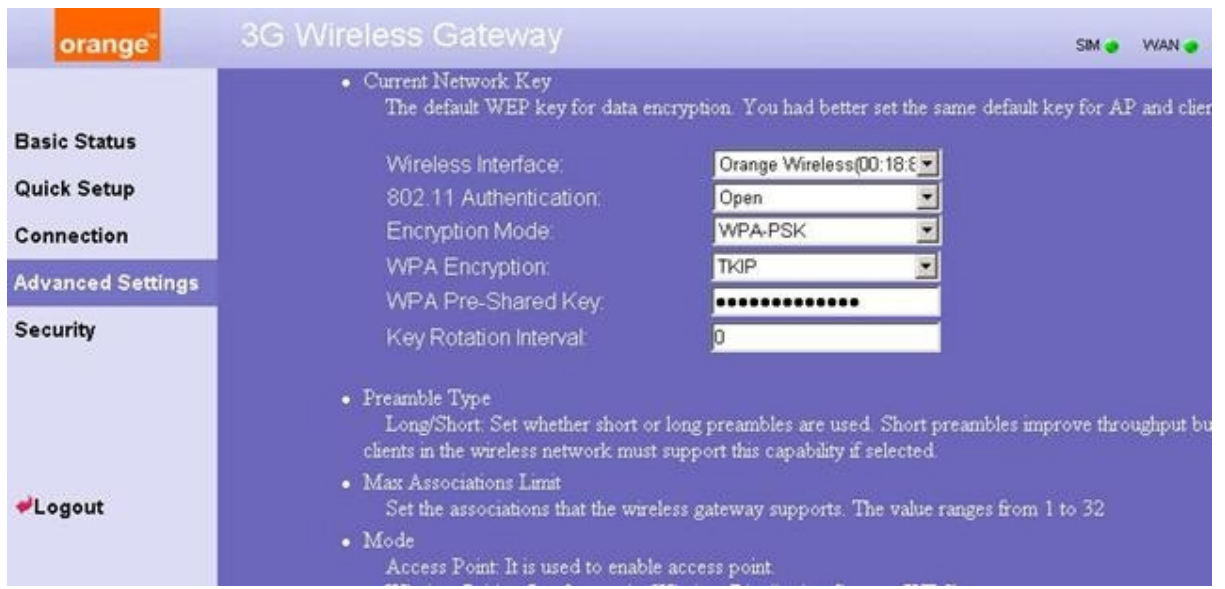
orange™

3G Wireless Gateway

SIM WAN

Basic Status
Quick Setup
Connection
Advanced Settings
Security

Logout

• Current Network Key
The default WEP key for data encryption. You had better set the same default key for AP and clier

| | |
|---|---|
| Wireless Interface: | Orange Wireless(00:18:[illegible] |
| 802.11 Authentication: | Open |
| Encryption Mode: | WPA-PSK |
| WPA Encryption: | TKIP |
| WPA Pre-Shared Key: | •••••••••••••• |
| Key Rotation Interval: | 0 |

• Preamble Type
Long/Short: Set whether short or long preambles are used. Short preambles improve throughput bu clients in the wireless network must support this capability if selected.

• Max Associations Limit
Set the associations that the wireless gateway supports. The value ranges from 1 to 32

• Mode
Access Point: It is used to enable access point.
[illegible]